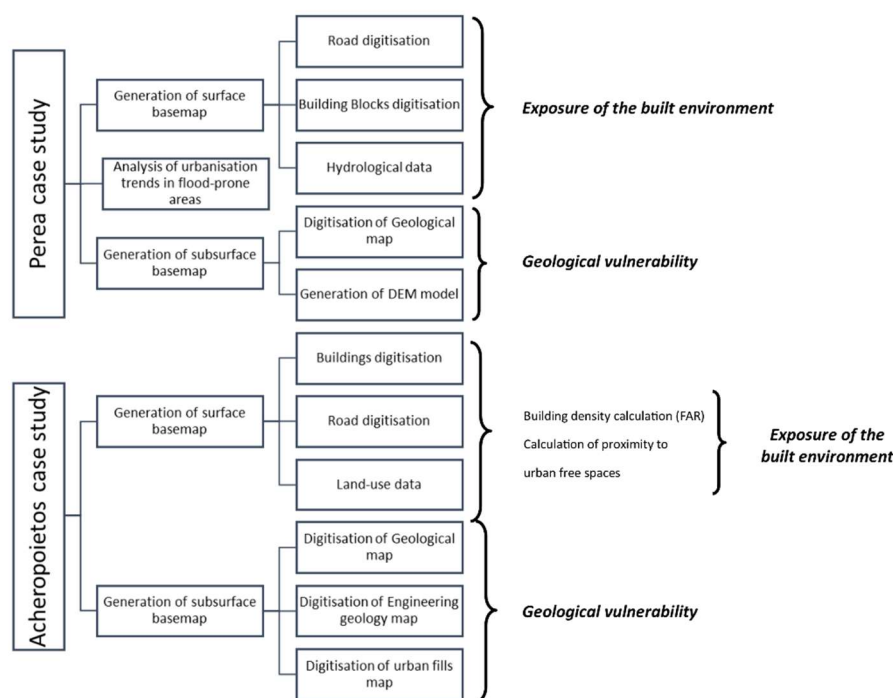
Perea case study

Generation of surface basemap

Road digitisation

Building Blocks digitisation

Hydrological data

Exposure of the built environment

Analysis of urbanisation trends in flood-prone areas

Generation of subsurface basemap

Digitisation of Geological map

Generation of DEM model

Geological vulnerability

Acheropoietos case study

Generation of surface basemap

Buildings digitisation

Road digitisation

Land-use data

Building density calculation (FAR)

Calculation of proximity to urban free spaces

Exposure of the built environment

Generation of subsurface basemap

Digitisation of Geological map

Digitisation of Engineering geology map

Digitisation of urban fills map

Geological vulnerability